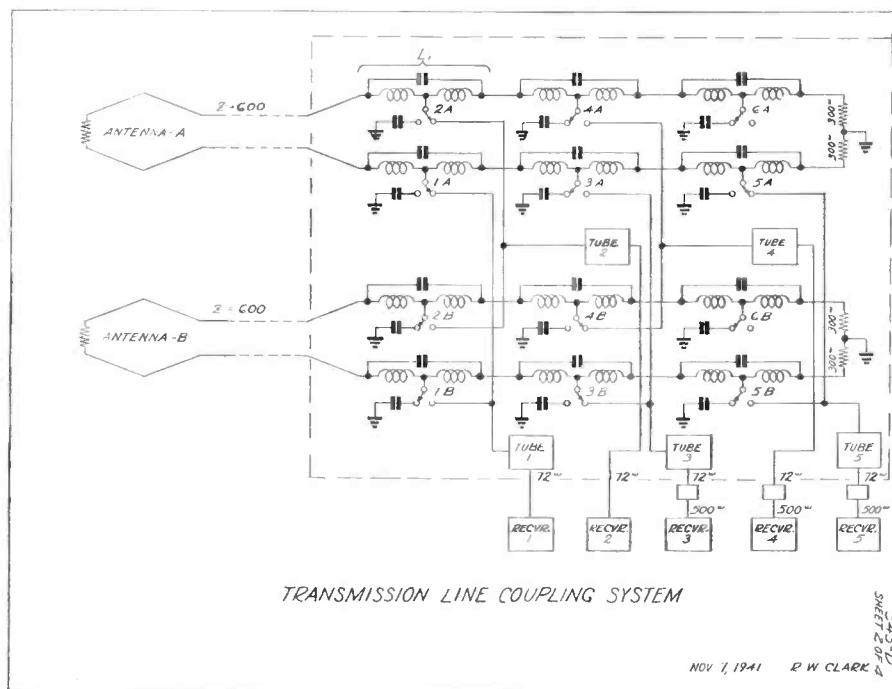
$L_1$

Z=600

ANTENNA-A

2A

4A

6A

1A

3A

5A

300~

300~

TUBE 2

TUBE 4

Z=600

ANTENNA-B

2B

4B

6B

1B

3B

5B

300~

300~

TUBE 1

TUBE 3

TUBE 5

72~

72~

72~

72~

72~

500~

500~

500~

RECVR. 1

RECVR. 2

RECVR. 3

RECVR. 4

RECVR. 5

TRANSMISSION LINE COUPLING SYSTEM

NOV 7, 1941 R W CLARK

SHEET 2 OF 4